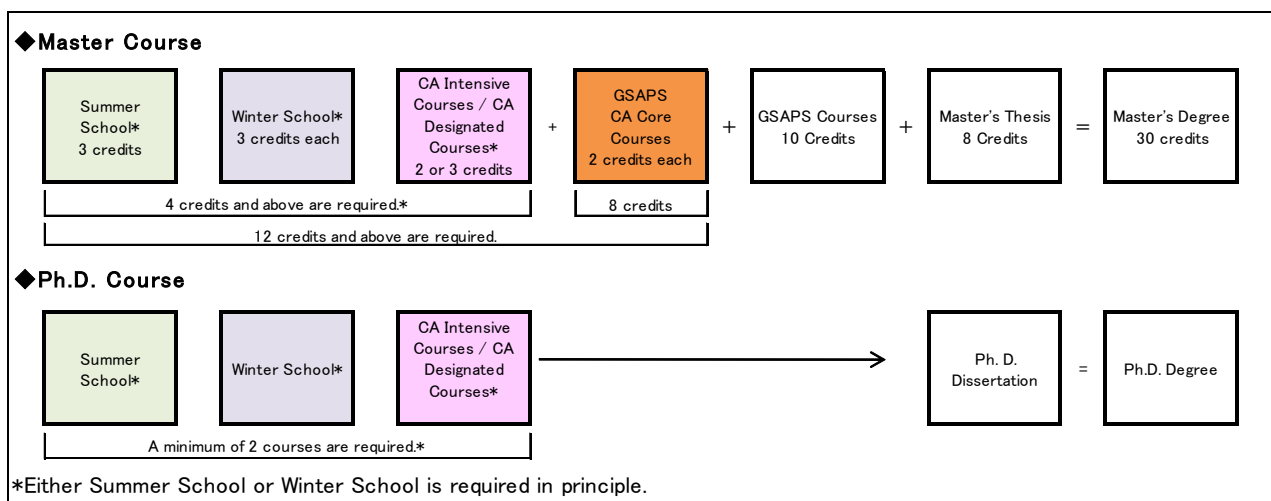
◆Master Course

Summer School\* 3 credits

Winter School\* 3 credits each

CA Intensive Courses / CA Designated Courses\* 2 or 3 credits

+

GSAPS CA Core Courses 2 credits each

+

GSAPS Courses 10 Credits

+

Master's Thesis 8 Credits

=

Master's Degree 30 credits

4 credits and above are required.\*

8 credits

12 credits and above are required.

◆Ph.D. Course

Summer School\*

Winter School\*

CA Intensive Courses / CA Designated Courses\*

Ph. D. Dissertation

=

Ph.D. Degree

A minimum of 2 courses are required.\*

\*Either Summer School or Winter School is required in principle.